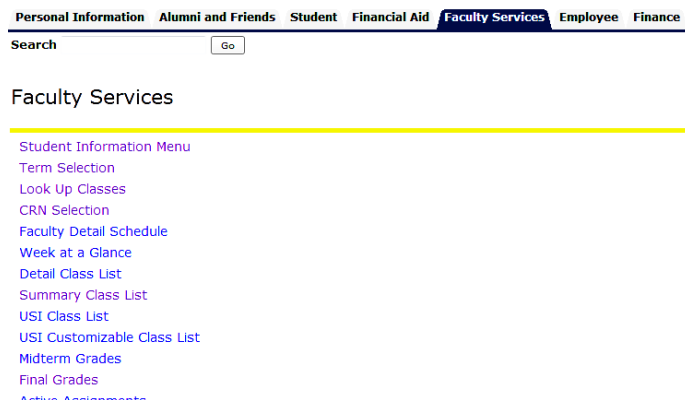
Personal Information Alumni and Friends Student Financial Aid Faculty Services Employee Finance

Search Go

Faculty Services

Student Information Menu
Term Selection
Look Up Classes
CRN Selection
Faculty Detail Schedule
Week at a Glance
Detail Class List
Summary Class List
USI Class List
USI Customizable Class List
Midterm Grades
Final Grades
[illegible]